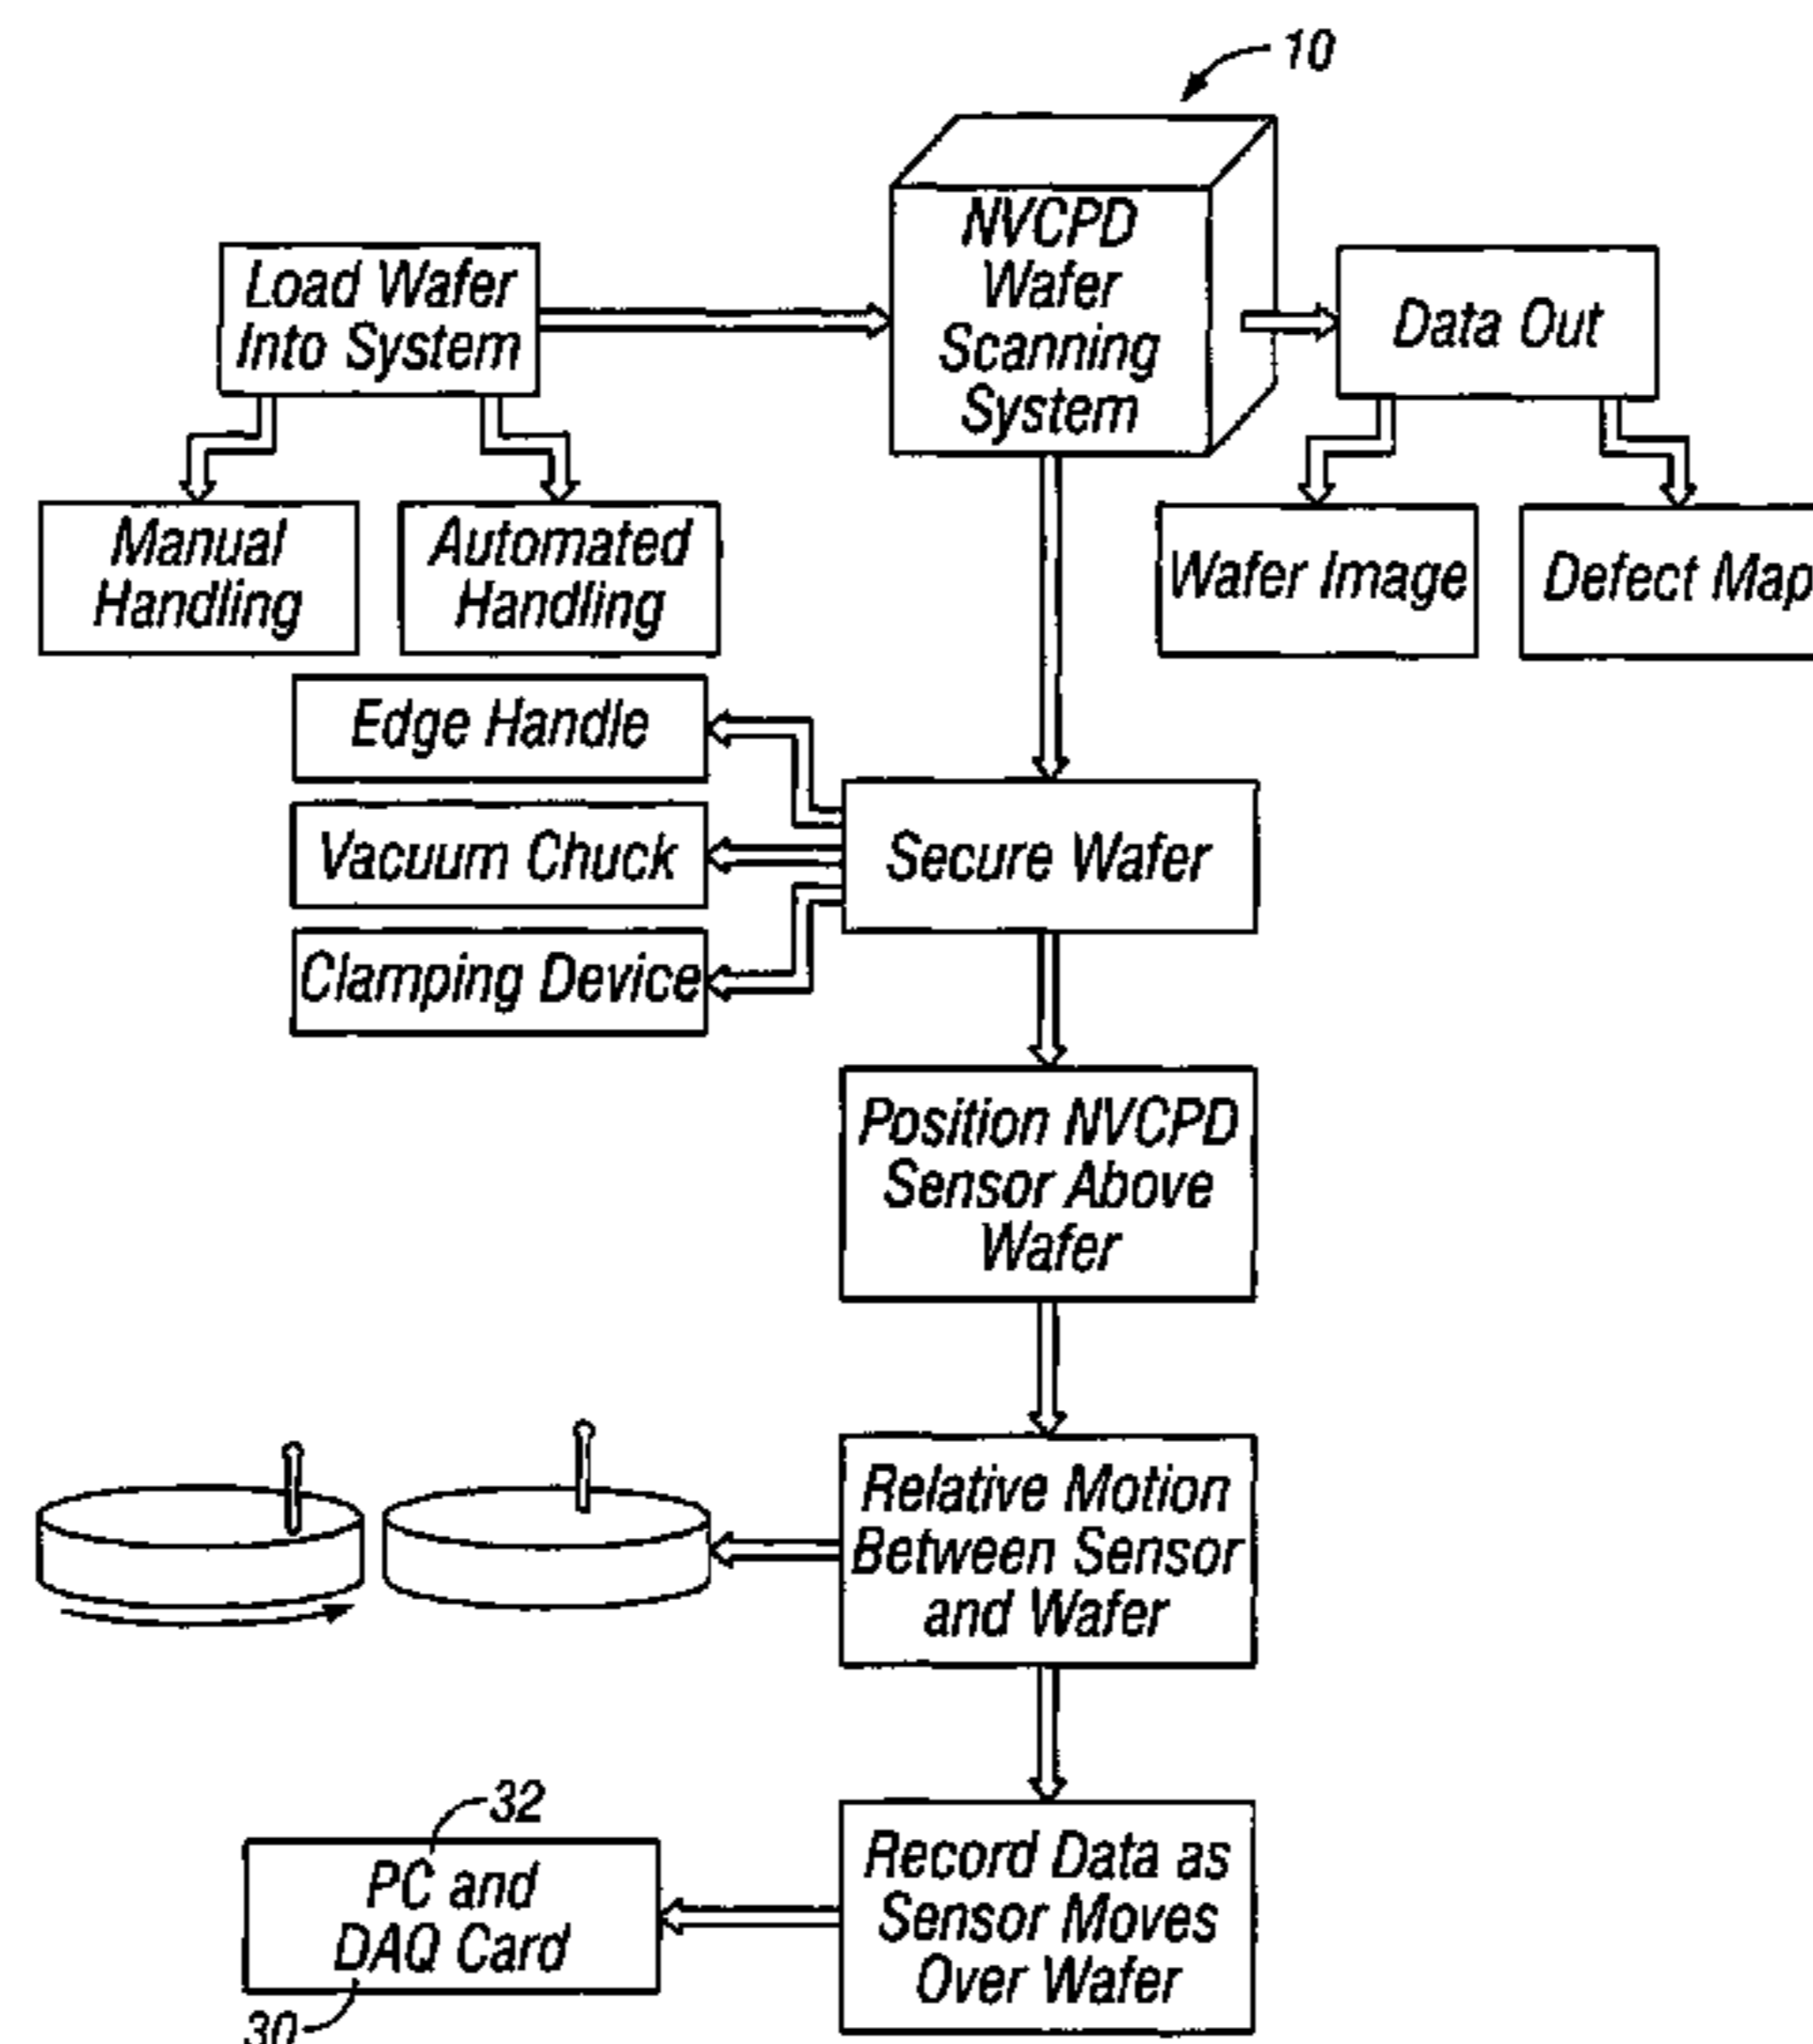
10

Load Wafer Into System

NVCPD Wafer Scanning System

Data Out

Manual Handling

Automated Handling

Wafer Image

Defect Map

Edge Handle

Vacuum Chuck

Clamping Device

Secure Wafer

Position NVCPD Sensor Above Wafer

Relative Motion Between Sensor and Wafer

32

PC and DAQ Card

30

Record Data as Sensor Moves Over Wafer